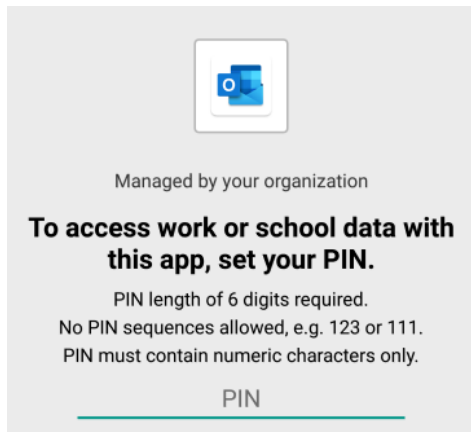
O

Managed by your organization

To access work or school data with this app, set your PIN.

PIN length of 6 digits required.
No PIN sequences allowed, e.g. 123 or 111.
PIN must contain numeric characters only.

PIN